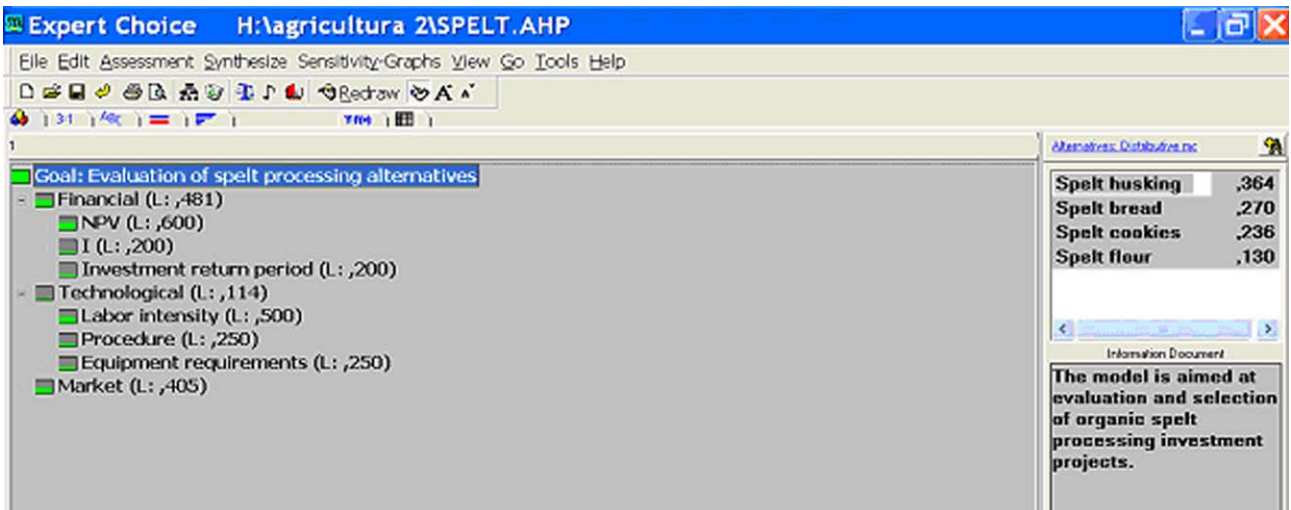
Expert Choice H:\agricultura 2\SPELT.AHP

File Edit Assessment Synthesize Sensitivity-Graphs View Go Tools Help

Redraw A A

3:1 ABC

1

Alternatives: Distributive mc

Goal: Evaluation of spelt processing alternatives
Financial (L: ,481)
NPV (L: ,600)
I (L: ,200)
Investment return period (L: ,200)
Technological (L: ,114)
Labor intensity (L: ,500)
Procedure (L: ,250)
Equipment requirements (L: ,250)
Market (L: ,405)

| Spelt husking | ,364 |
|---|---|
| Spelt bread | ,270 |
| Spelt cookies | ,236 |
| Spelt flour | ,130 |

Information Document

The model is aimed at evaluation and selection of organic spelt processing investment projects.